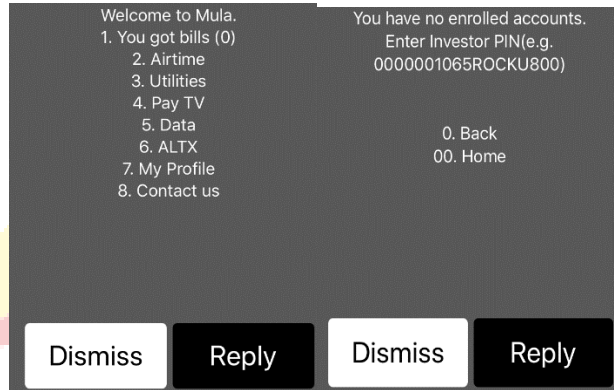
Welcome to Mula.
1. You got bills (0)
2. Airtime
3. Utilities
4. Pay TV
5. Data
6. ALTX
7. My Profile
8. Contact us

Dismiss
Reply

You have no enrolled accounts.
Enter Investor PIN(e.g. 0000001065ROCKU800)

0. Back
00. Home

Dismiss
Reply